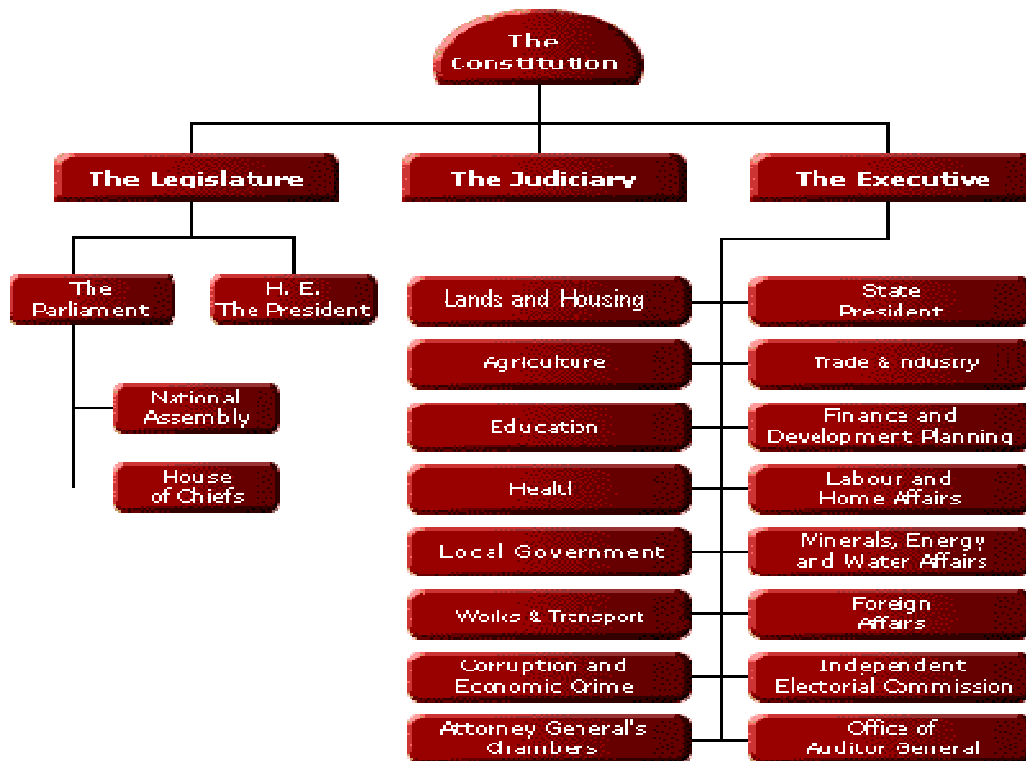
The Constitution

The Legislature

The Judiciary

The Executive

The Parliament

H. E. The President

National Assembly

House of Chiefs

Lands and Housing

Agriculture

Education

Health

Local Government

Works & Transport

Corruption and Economic Crime

Attorney General's Chambers

State President

Trade & Industry

Finance and Development Planning

Labour and Home Affairs

Minerals, Energy and Water Affairs

Foreign Affairs

Independent Electorial Commission

Office of Auditor General